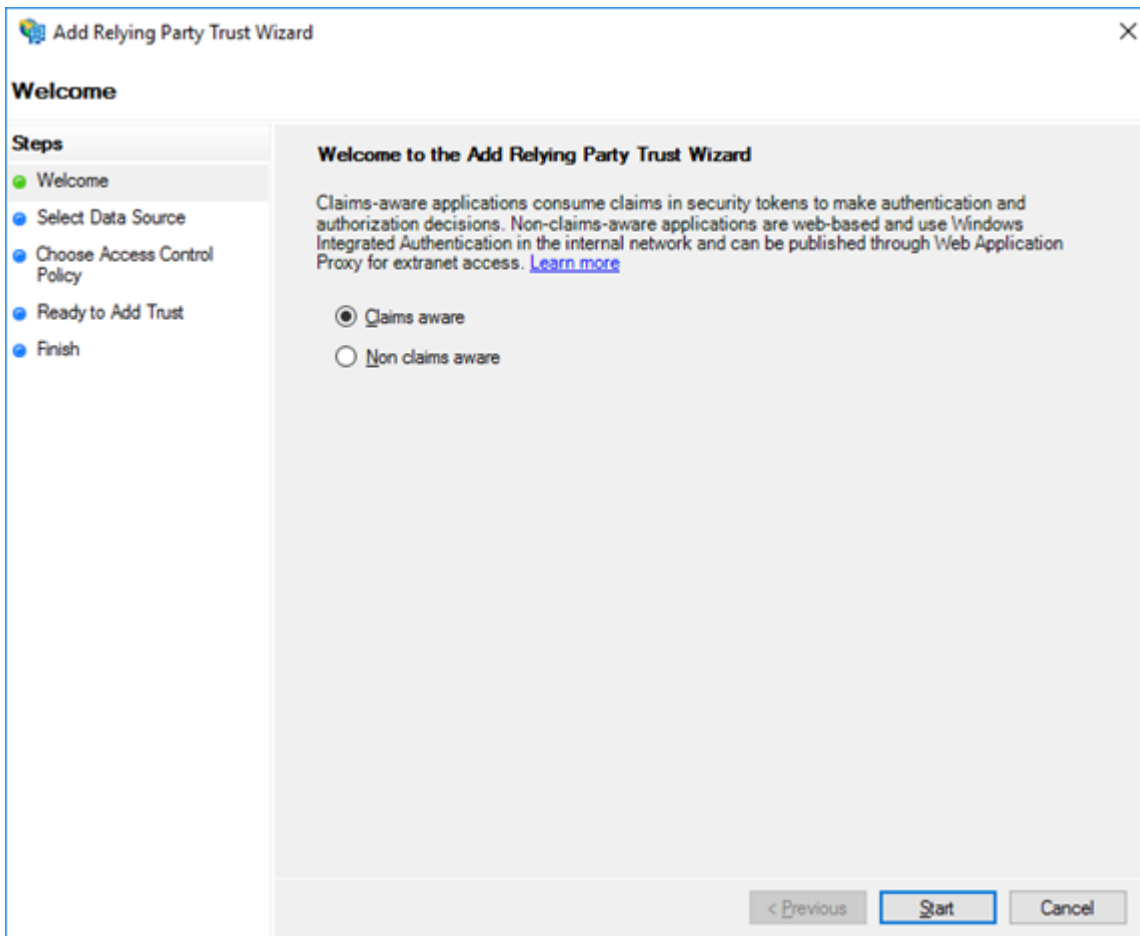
Add Relying Party Trust Wizard

Welcome

Steps
Welcome
Select Data Source
Choose Access Control Policy
Ready to Add Trust
Finish

Welcome to the Add Relying Party Trust Wizard

Claims-aware applications consume claims in security tokens to make authentication and authorization decisions. Non-claims-aware applications are web-based and use Windows Integrated Authentication in the internal network and can be published through Web Application Proxy for extranet access. Learn more

Claims aware
Non claims aware

< Previous
Start
Cancel